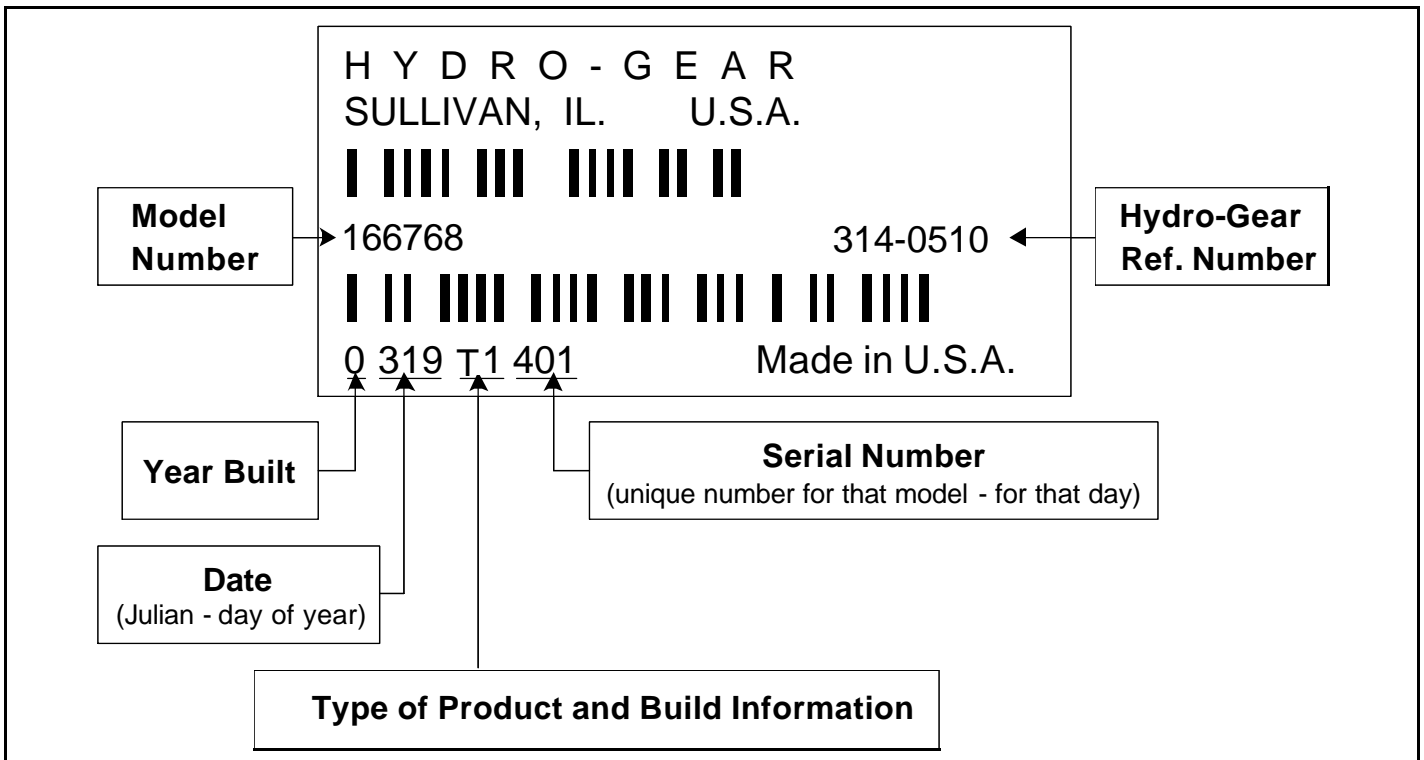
H Y D R O - G E A R
SULLIVAN, IL. U.S.A.

Model Number

166768

314-0510

Hydro-Gear Ref. Number

0 319 T1 401

Made in U.S.A.

Year Built

Serial Number
(unique number for that model - for that day)

Date
(Julian - day of year)

Type of Product and Build Information